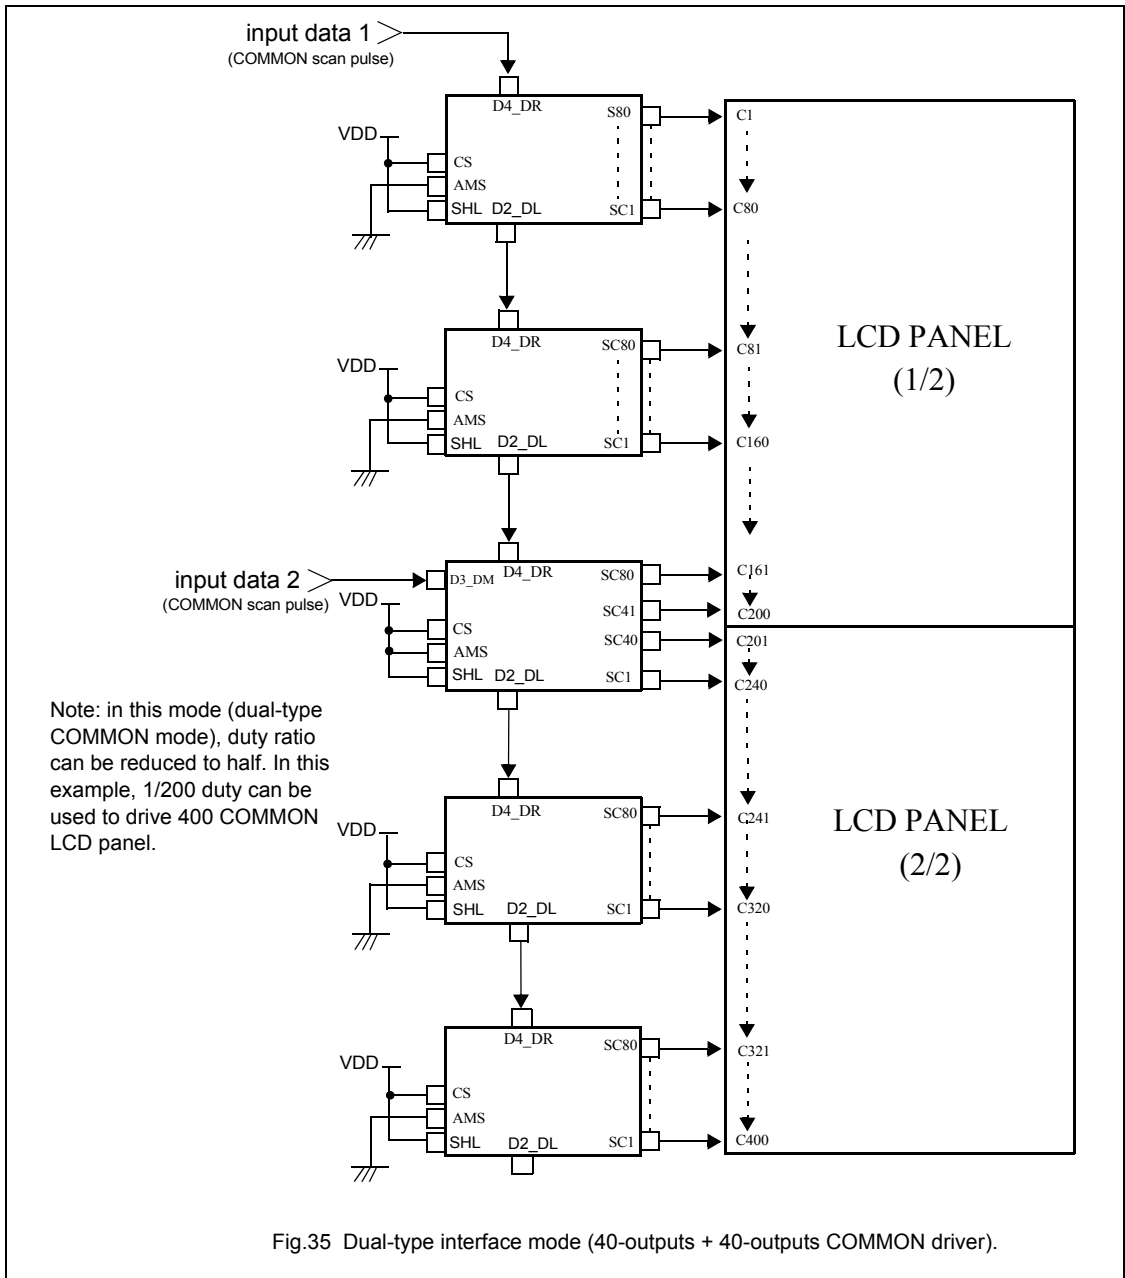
input data 1
(COMMON scan pulse)

VDD
CS
AMS
SHL
D4_DR
D2_DL
S80
SC1
C1
C80

VDD
CS
AMS
SHL
D4_DR
D2_DL
SC80
SC1
C81
C160

LCD PANEL
(1/2)

input data 2
(COMMON scan pulse)
VDD
D3_DM
D4_DR
CS
AMS
SHL
D2_DL
SC80
SC41
SC40
SC1
C161
C200
C201
C240

Note: in this mode (dual-type COMMON mode), duty ratio can be reduced to half. In this example, 1/200 duty can be used to drive 400 COMMON LCD panel.

VDD
CS
AMS
SHL
D4_DR
D2_DL
SC80
SC1
C241
C320

LCD PANEL
(2/2)

VDD
CS
AMS
SHL
D4_DR
D2_DL
SC80
SC1
C321
C400

Fig.35 Dual-type interface mode (40-outputs + 40-outputs COMMON driver).